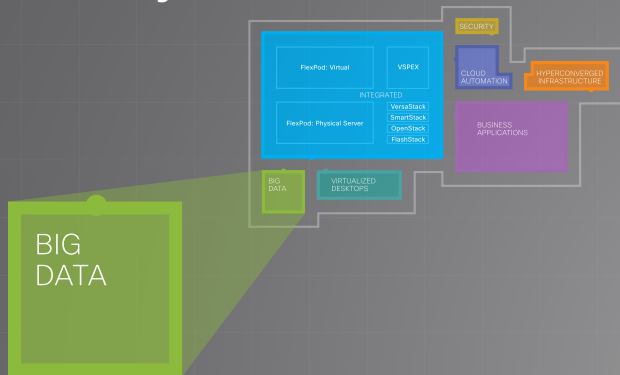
SECURITY

FlexPod: Virtual

VSPEX

CLOUD AUTOMATION

HYPERCONVERGED INFRASTRUCTURE

INTEGRATED

FlexPod: Physical Server

VersaStack

SmartStack

OpenStack

FlashStack

BUSINESS APPLICATIONS

BIG DATA

VIRTUALIZED DESKTOPS

BIG DATA